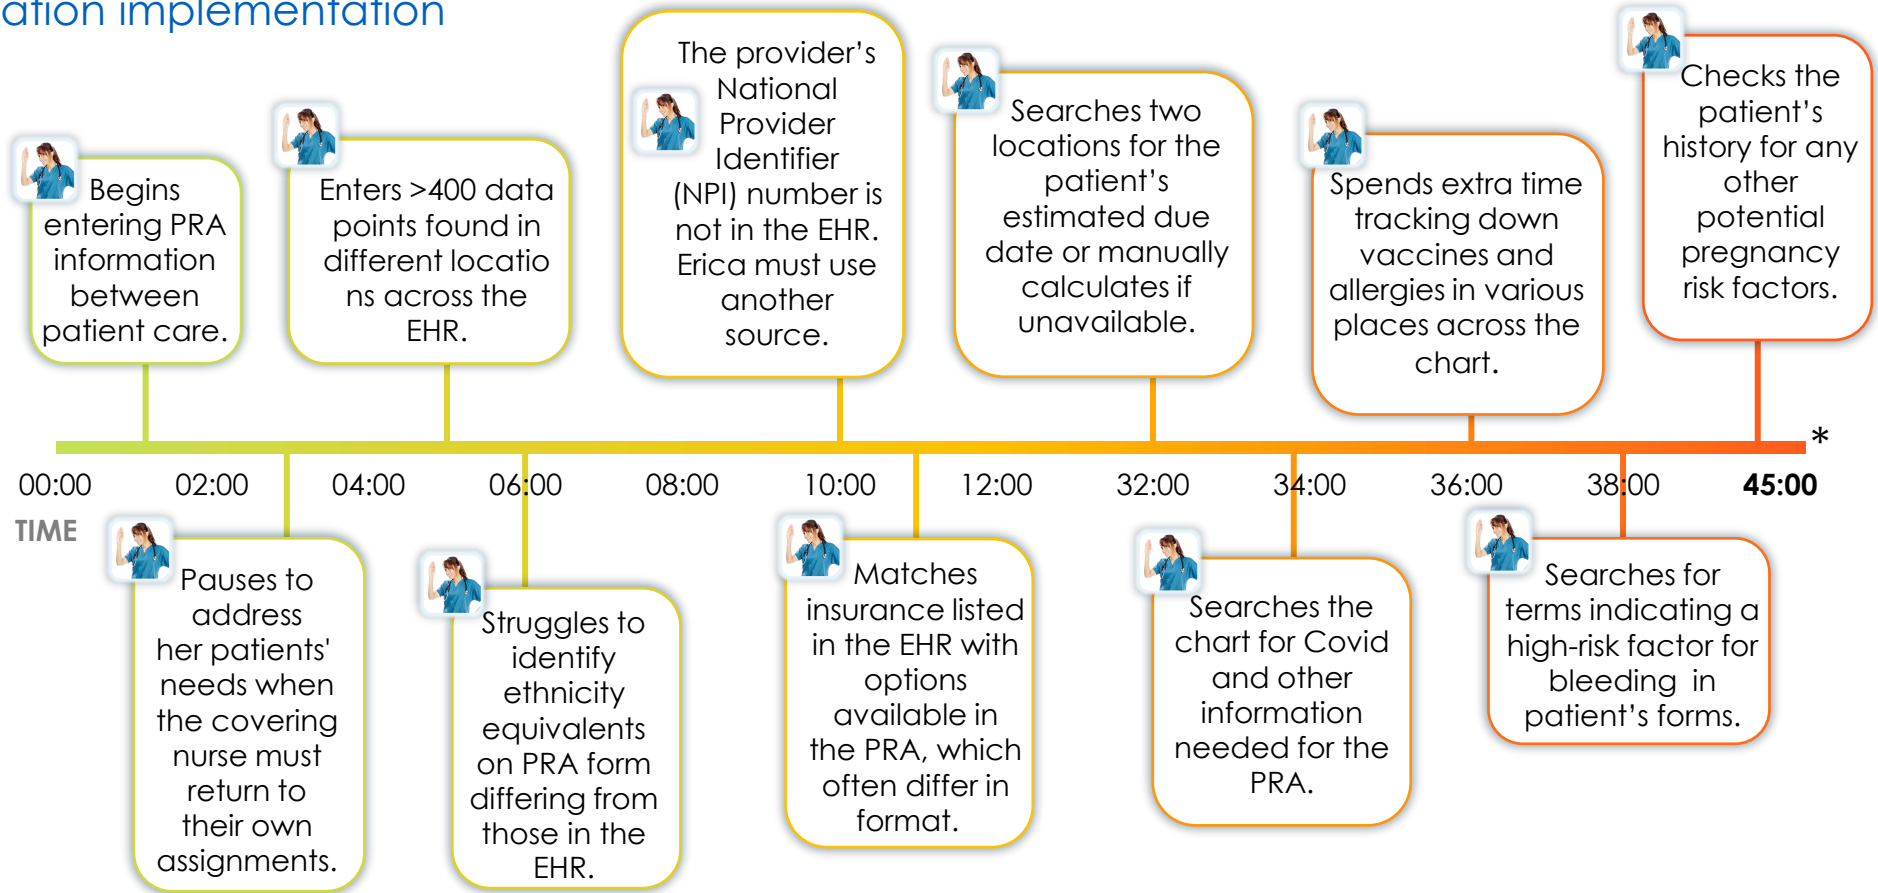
ation implementation

Begins entering PRA information between patient care.

Enters >400 data points found in different locatio ns across the EHR.

The provider's National Provider Identifier (NPI) number is not in the EHR. Erica must use another source.

Searches two locations for the patient's estimated due date or manually calculates if unavailable.

Spends extra time tracking down vaccines and allergies in various places across the chart.

Checks the patient's history for any other potential pregnancy risk factors.

*

00:00 02:00 04:00 06:00 08:00 10:00 12:00 32:00 34:00 36:00 38:00 45:00

TIME

Pauses to address her patients' needs when the covering nurse must return to their own assignments.

Struggles to identify ethnicity equivalents on PRA form differing from those in the EHR.

Matches insurance listed in the EHR with options available in the PRA, which often differ in format.

Searches the chart for Covid and other information needed for the PRA.

Searches for terms indicating a high-risk factor for bleeding in patient's forms.